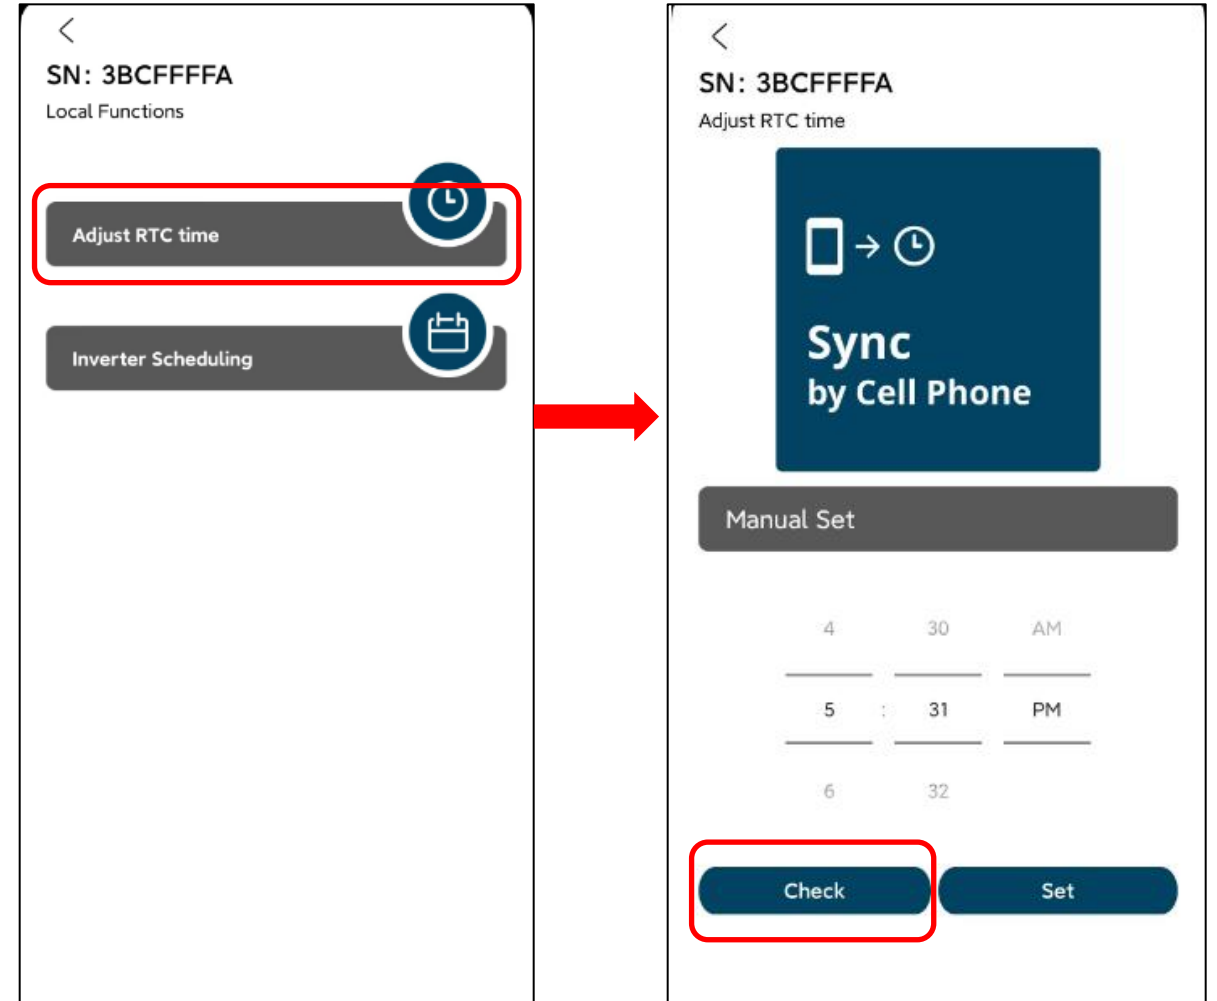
SN: 3BCFFFFA
Local Functions

Adjust RTC time

Inverter Scheduling

SN: 3BCFFFFA
Adjust RTC time

Sync
by Cell Phone

Manual Set

| 4 | 30 | AM |
|---|---|---|
| 5 : | 31 | PM |
| 6 | 32 | |

Check

Set